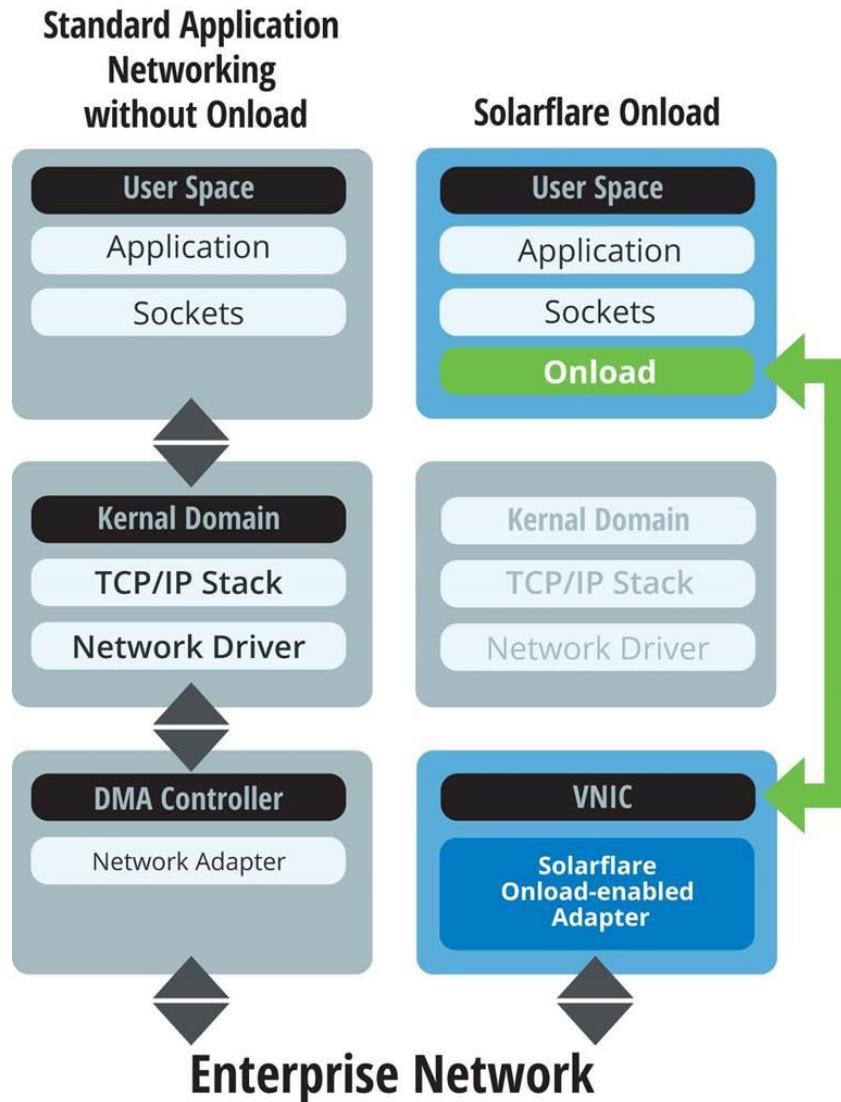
Standard Application Networking without Onload

User Space
Application
Sockets

Kernal Domain
TCP/IP Stack
Network Driver

DMA Controller
Network Adapter

Solarflare Onload

User Space
Application
Sockets
Onload

Kernal Domain
TCP/IP Stack
Network Driver

VNIC
Solarflare Onload-enabled Adapter

Enterprise Network